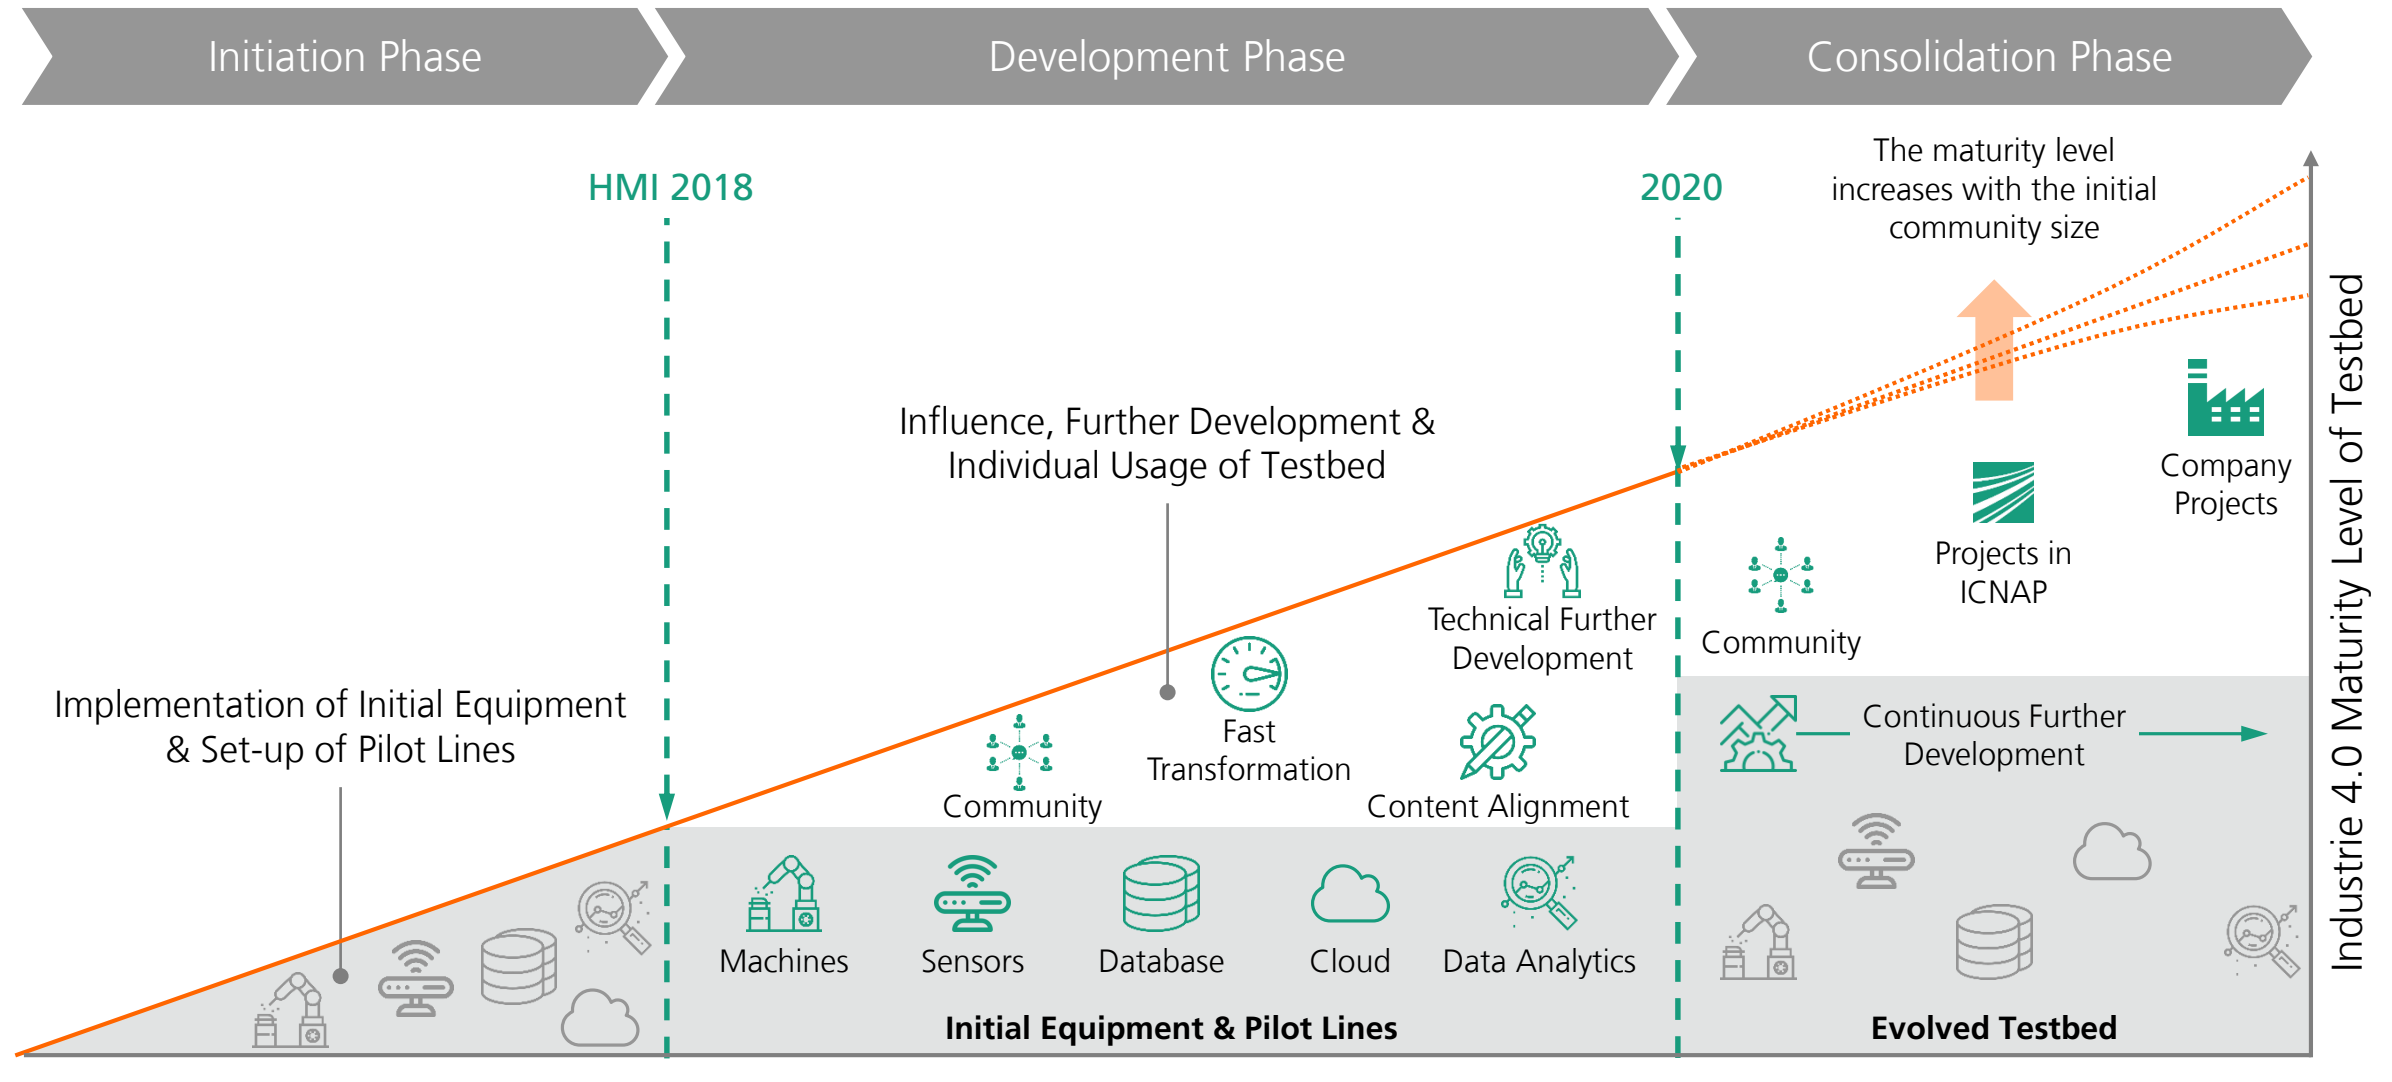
Initiation Phase

Development Phase

Consolidation Phase

HMI 2018

2020

The maturity level increases with the initial community size

Influence, Further Development & Individual Usage of Testbed

Company Projects

Projects in ICNAP

Community

Technical Further Development

Fast Transformation

Community

Content Alignment

Implementation of Initial Equipment & Set-up of Pilot Lines

Continuous Further Development

Machines

Sensors

Database

Cloud

Data Analytics

Initial Equipment & Pilot Lines

Evolved Testbed

Industrie 4.0 Maturity Level of Testbed